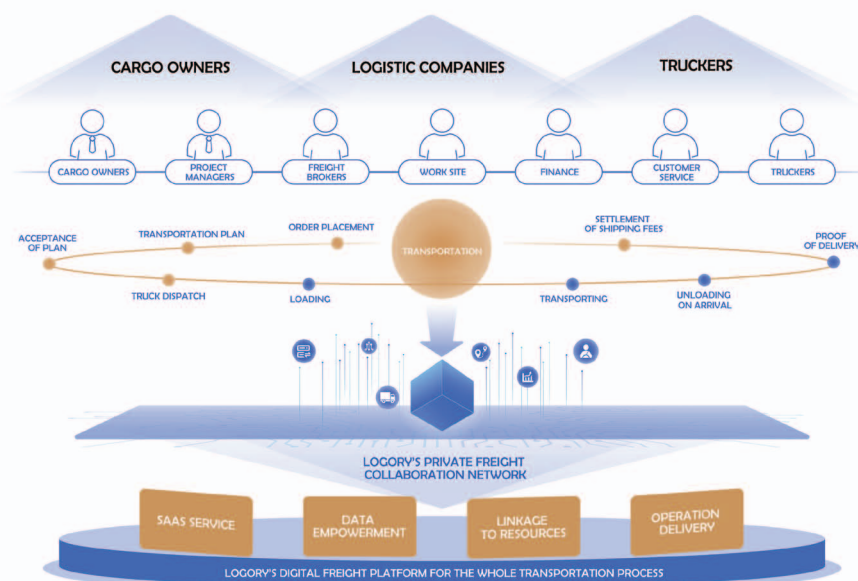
CARGO OWNERS

LOGISTIC COMPANIES

TRUCKERS

CARGO OWNERS

PROJECT MANAGERS

FREIGHT BROKERS

WORK SITE

FINANCE

CUSTOMER SERVICE

TRUCKERS

ACCEPTANCE OF PLAN

TRANSPORTATION PLAN

ORDER PLACEMENT

TRANSPORTATION

SETTLEMENT OF SHIPPING FEES

PROOF OF DELIVERY

TRUCK DISPATCH

LOADING

TRANSPORTING

UNLOADING ON ARRIVAL

LOGORY'S PRIVATE FREIGHT COLLABORATION NETWORK

SAAS SERVICE

DATA EMPOWERMENT

LINKAGE TO RESOURCES

OPERATION DELIVERY

LOGORY'S DIGITAL FREIGHT PLATFORM FOR THE WHOLE TRANSPORTATION PROCESS